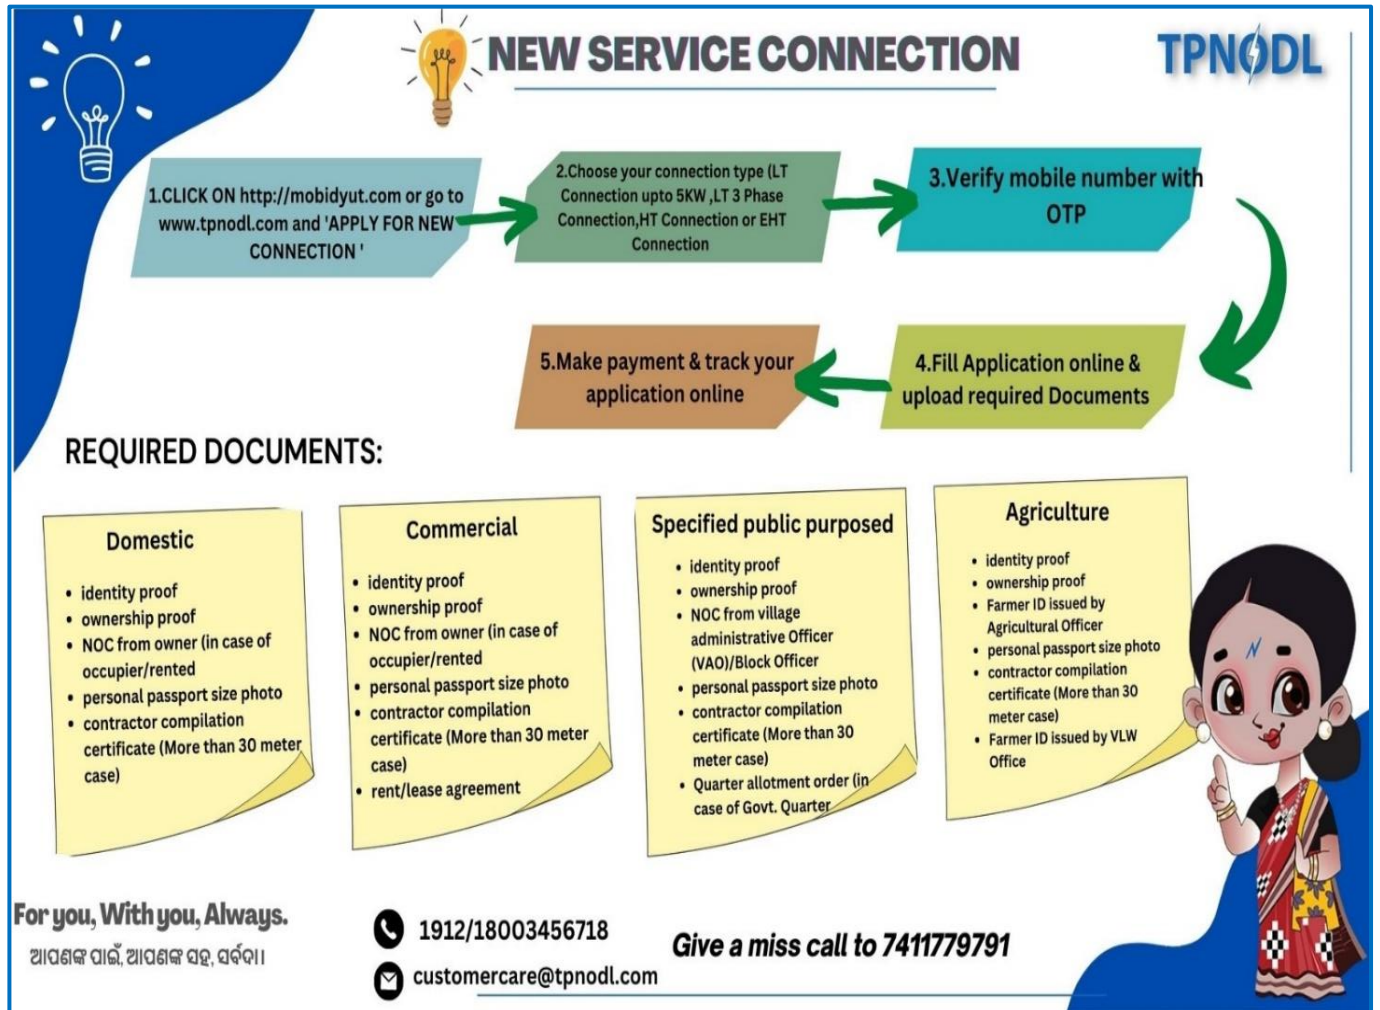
NEW SERVICE CONNECTION

TPNODL

1.CLICK ON http://mobidyut.com or go to www.tpnodl.com and 'APPLY FOR NEW CONNECTION '

2.Choose your connection type (LT Connection upto 5KW ,LT 3 Phase Connection,HT Connection or EHT Connection

3.Verify mobile number with OTP

4.Fill Application online & upload required Documents

5.Make payment & track your application online

REQUIRED DOCUMENTS:

Domestic
• identity proof
• ownership proof
• NOC from owner (in case of occupier/rented
• personal passport size photo
• contractor compilation certificate (More than 30 meter case)

Commercial
• identity proof
• ownership proof
• NOC from owner (in case of occupier/rented
• personal passport size photo
• contractor compilation certificate (More than 30 meter case)
• rent/lease agreement

Specified public purposed
• identity proof
• ownership proof
• NOC from village administrative Officer (VAO)/Block Officer
• personal passport size photo
• contractor compilation certificate (More than 30 meter case)
• Quarter allotment order (in case of Govt. Quarter

Agriculture
• identity proof
• ownership proof
• Farmer ID issued by Agricultural Officer
• personal passport size photo
• contractor compilation certificate (More than 30 meter case)
• Farmer ID issued by VLW Office

For you, With you, Always.
ଆପଣଙ୍କ ପାଇଁ, ଆପଣଙ୍କ ସହ, ସର୍ବଦା।

1912/18003456718
customercare@tpnodl.com

Give a miss call to 7411779791